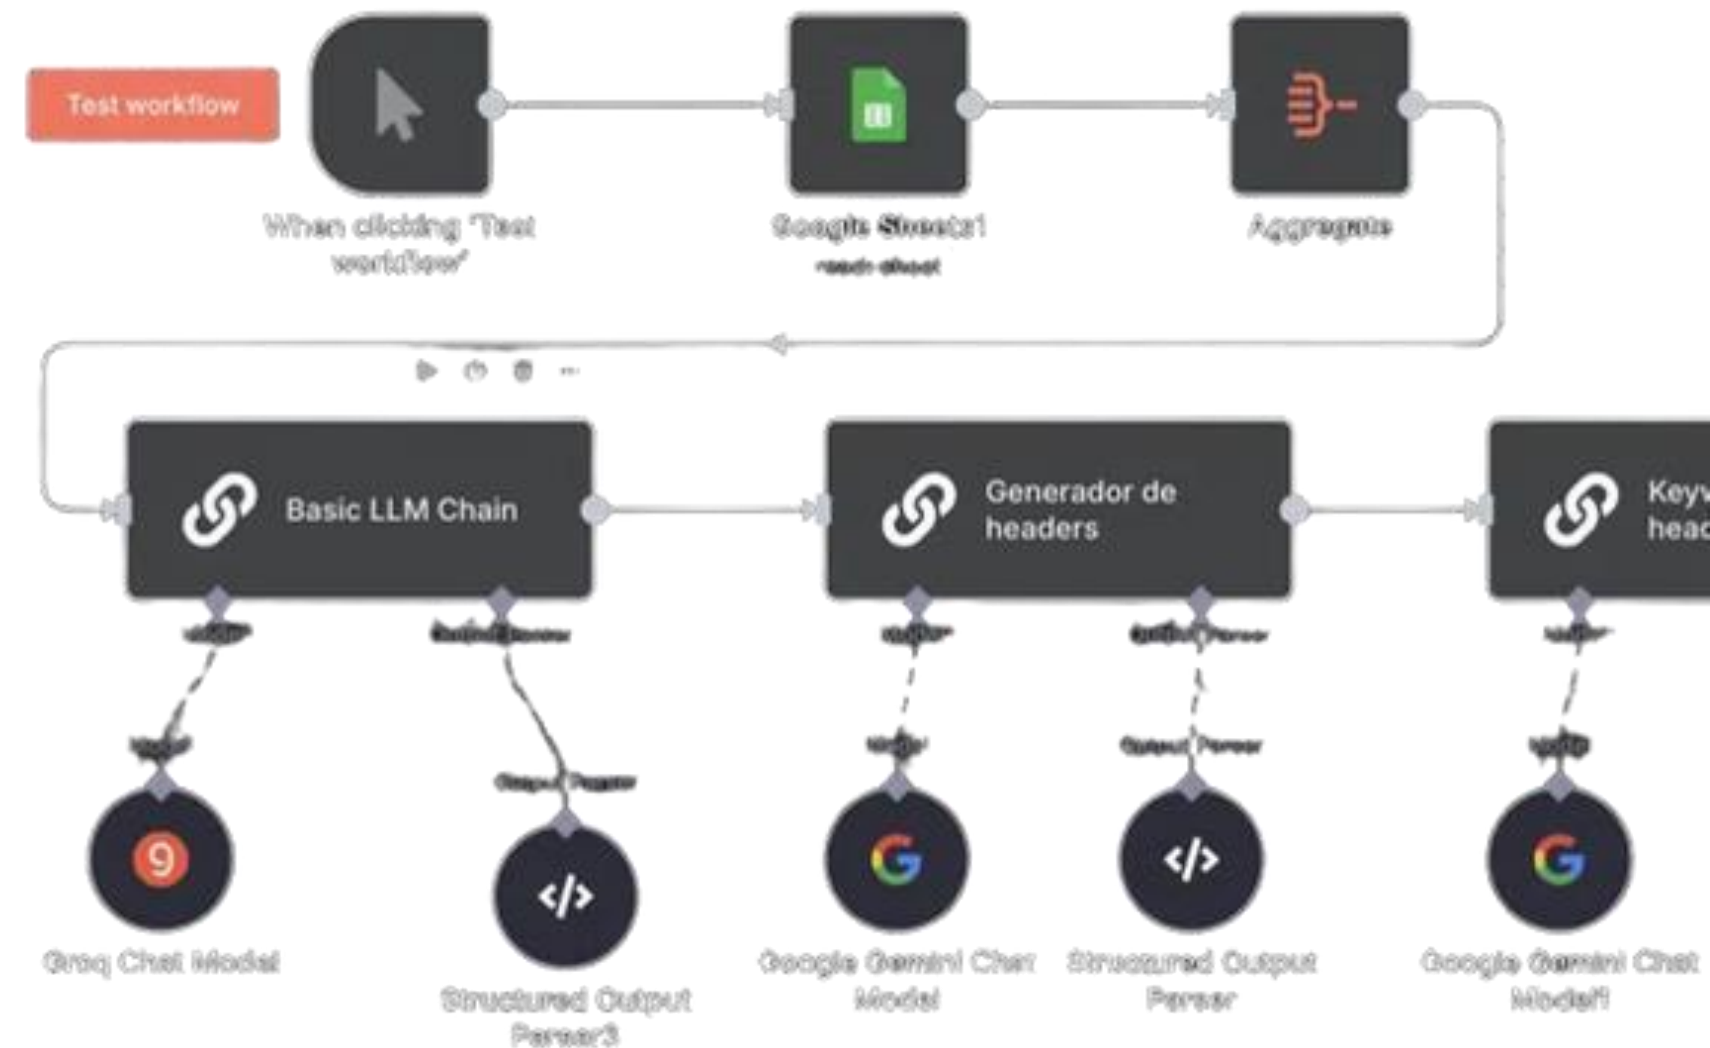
Test workflow

When clicking 'Test workflow'

Google Sheets1
read: sheet

Aggregate

Basic LLM Chain

Generador de headers

Keyw head

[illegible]
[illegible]
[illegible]
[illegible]
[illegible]

Model
Output Parser
Model
Output Parser
Model

Groq Chat Model

Structured Output Parser3

Google Gemini Chat Model

Structured Output Parser

Google Gemini Chat Model1